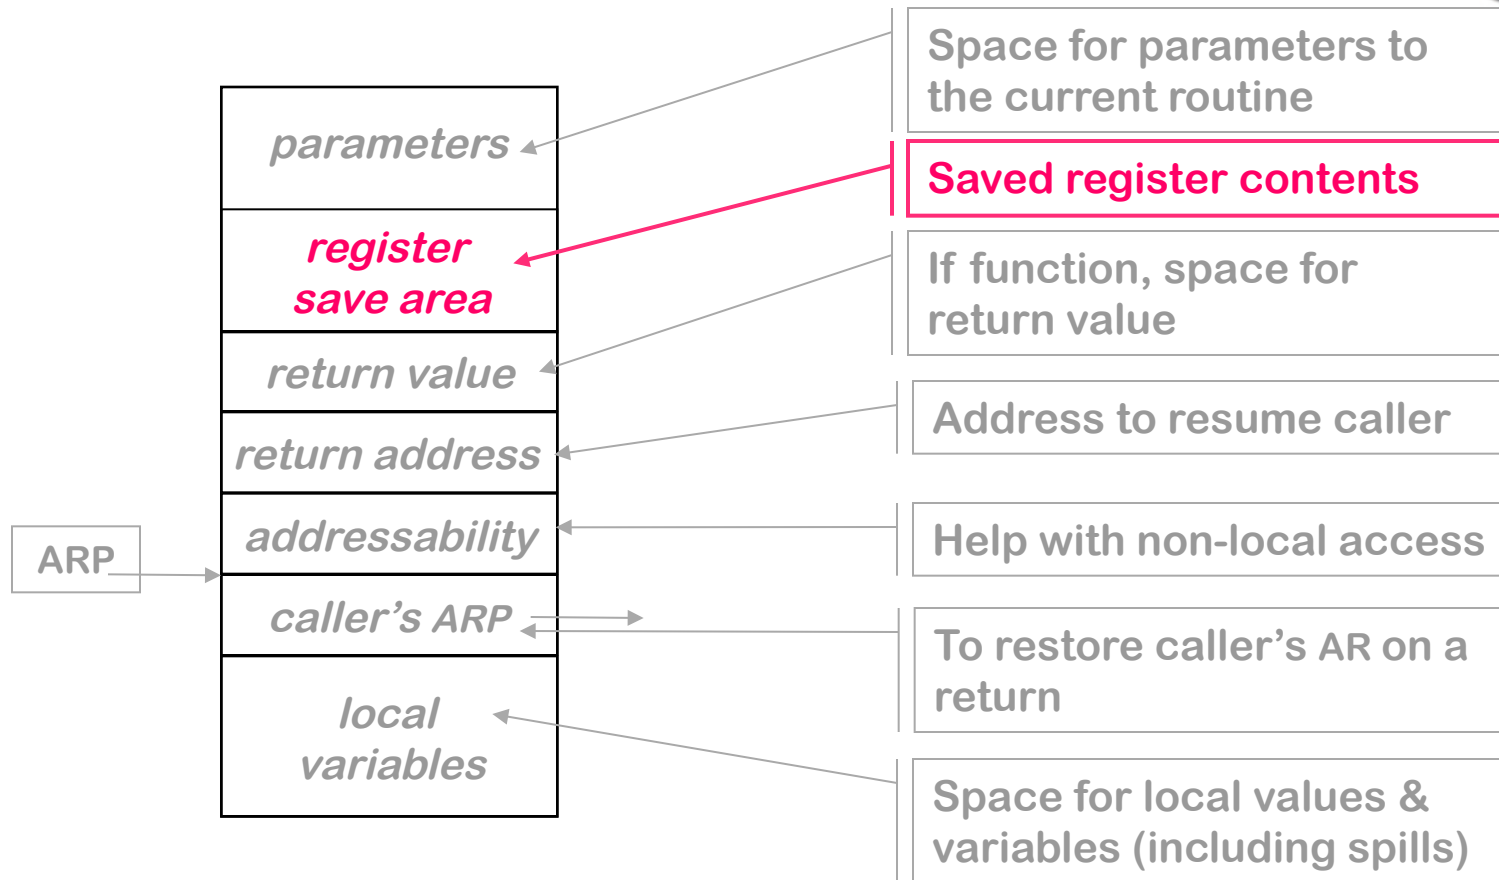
parameters

register save area

return value

return address

addressability

caller’s ARP

local variables

ARP

Space for parameters to the current routine

Saved register contents

If function, space for return value

Address to resume caller

Help with non-local access

To restore caller’s AR on a return

Space for local values & variables (including spills)